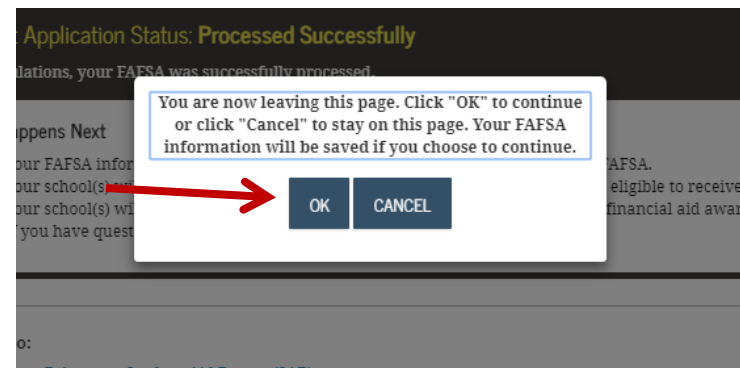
: Application Status: Processed Successfully

ulations, your FAFSA was successfully processed.

appens Next

our FAFSA infor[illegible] AFSA.
our school(s) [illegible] eligible to receive
our school(s) wi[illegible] financial aid awa
f you have quest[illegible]

You are now leaving this page. Click "OK" to continue or click "Cancel" to stay on this page. Your FAFSA information will be saved if you choose to continue.

OK

CANCEL

o: